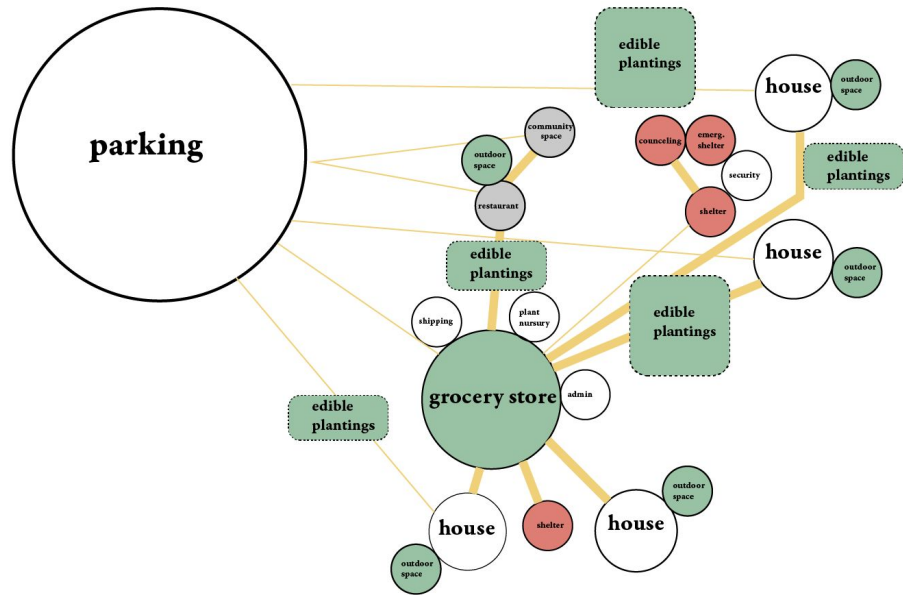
parking

edible plantings

house

outdoor space

community space

outdoor space

restaurant

counceling

emerg. shelter

security

shelter

edible plantings

edible plantings

house

outdoor space

shipping

plant nursury

edible plantings

grocery store

admin

edible plantings

house

shelter

house

outdoor space

outdoor space